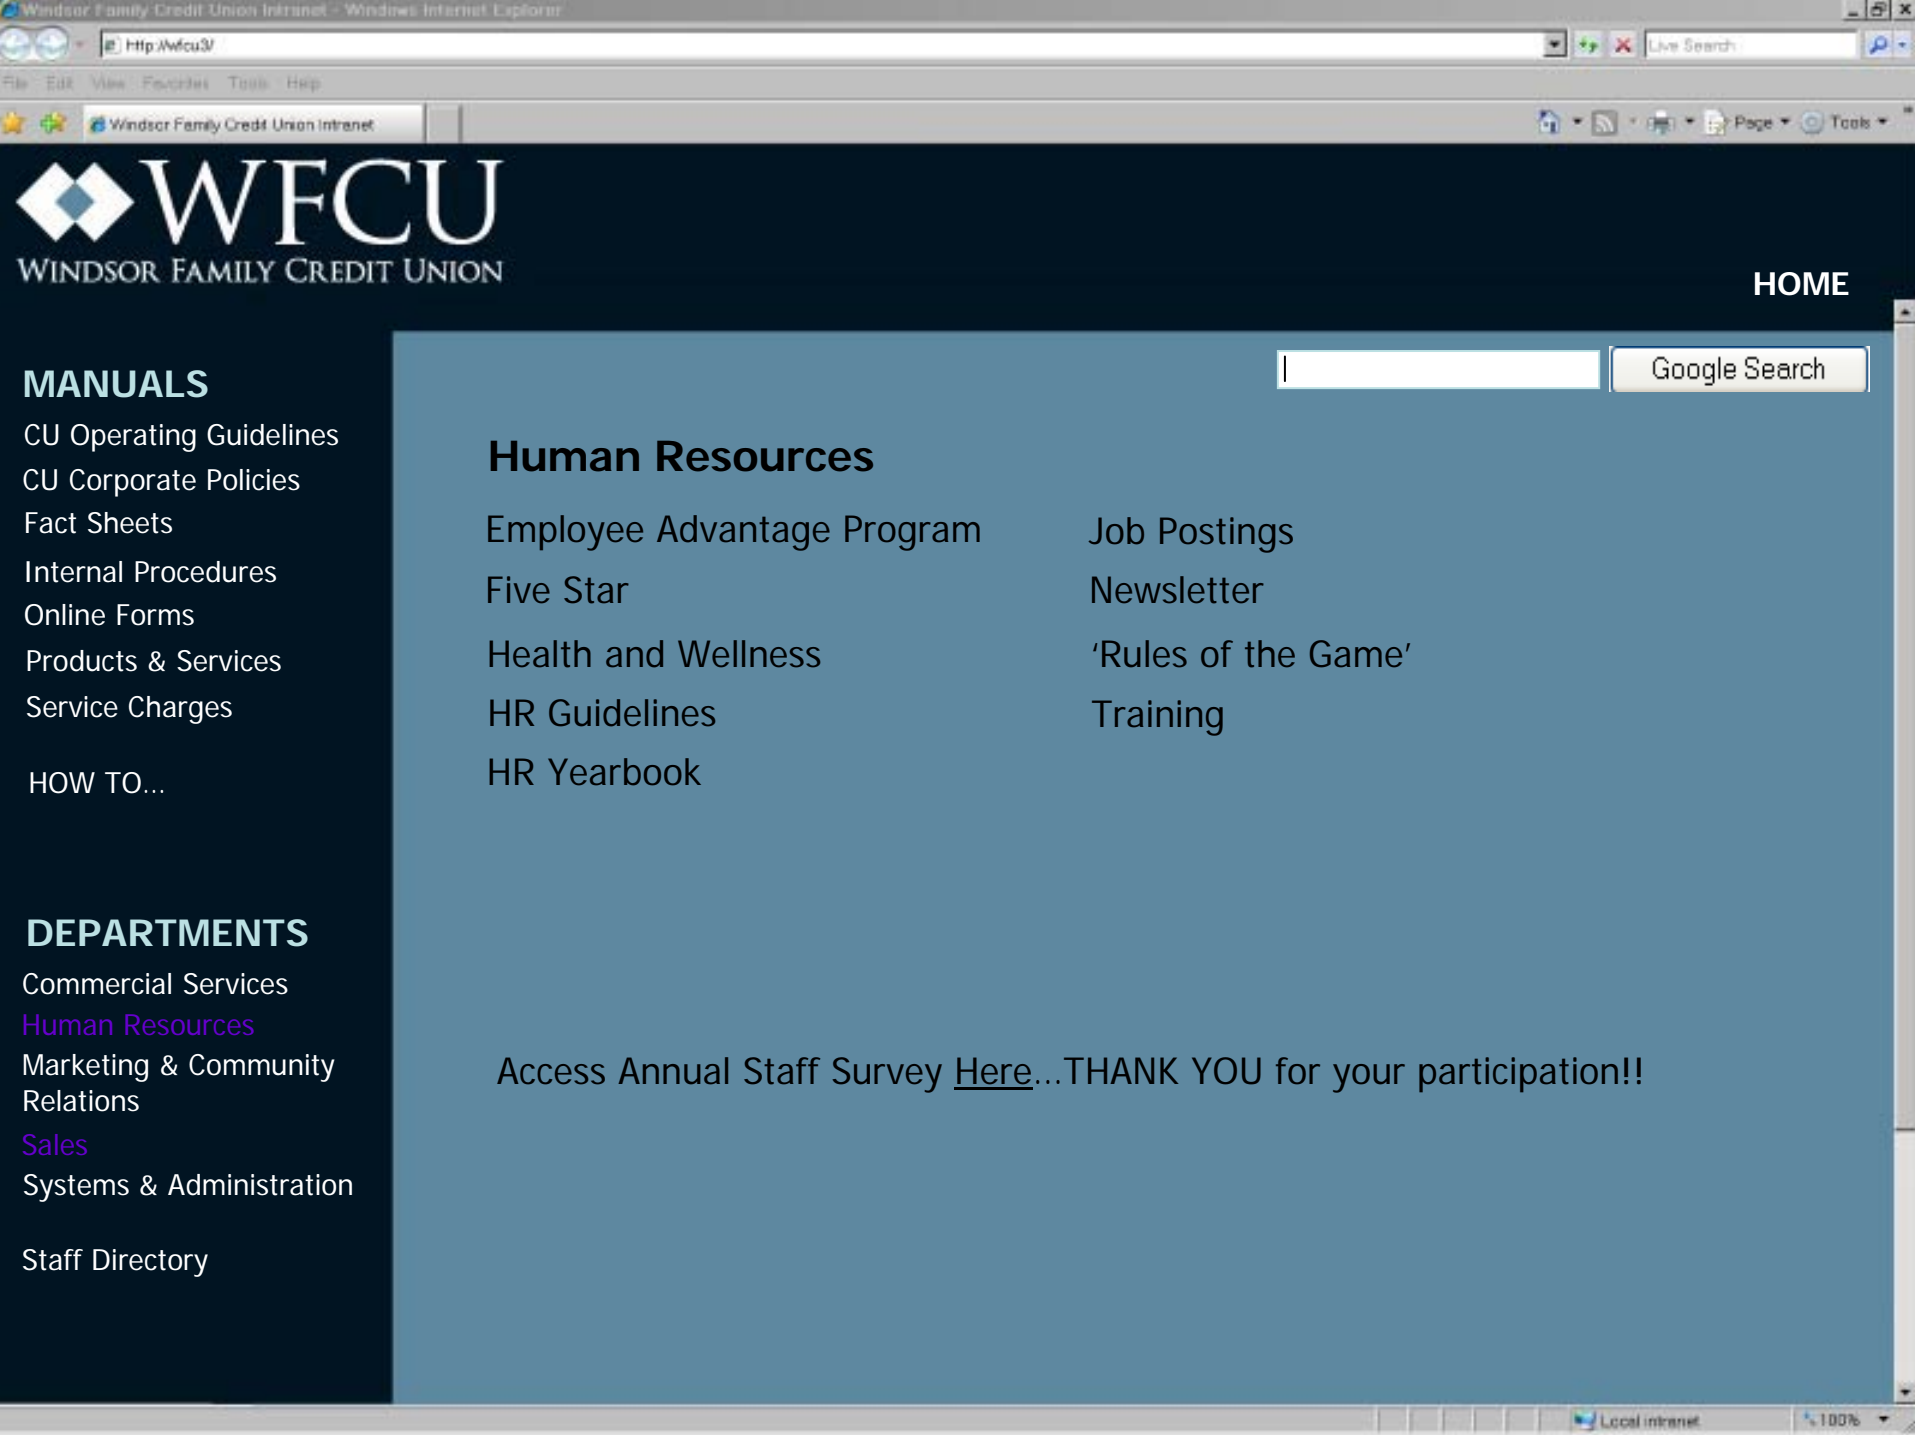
Windsor Family Credit Union Intranet - Windows Internet Explorer

Http://wfcu3/

Live Search

File Edit View Favorites Tools Help

Windsor Family Credit Union Intranet

Page Tools

WFCU
WINDSOR FAMILY CREDIT UNION

HOME

MANUALS
CU Operating Guidelines
CU Corporate Policies
Fact Sheets
Internal Procedures
Online Forms
Products & Services
Service Charges

HOW TO...

DEPARTMENTS
Commercial Services
Human Resources
Marketing & Community Relations
Sales
Systems & Administration

Staff Directory

Google Search

Human Resources

Employee Advantage Program
Five Star
Health and Wellness
HR Guidelines
HR Yearbook

Job Postings
Newsletter
'Rules of the Game'
Training

Access Annual Staff Survey Here...THANK YOU for your participation!!

Local intranet

100%